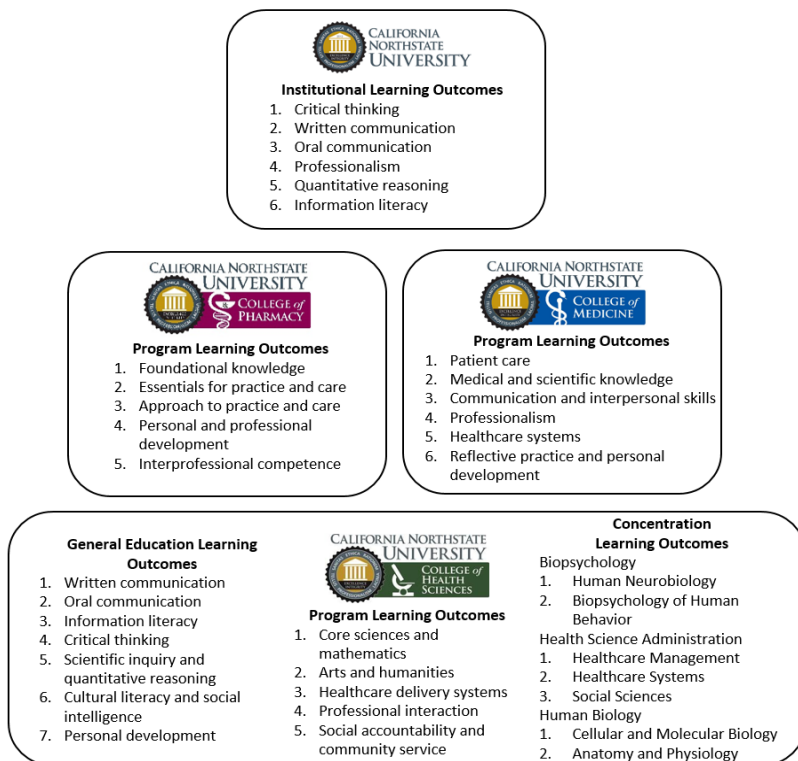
CALIFORNIA NORTHSTATE UNIVERSITY

Institutional Learning Outcomes
1. Critical thinking
2. Written communication
3. Oral communication
4. Professionalism
5. Quantitative reasoning
6. Information literacy

CALIFORNIA NORTHSTATE UNIVERSITY
COLLEGE of PHARMACY

Program Learning Outcomes
1. Foundational knowledge
2. Essentials for practice and care
3. Approach to practice and care
4. Personal and professional development
5. Interprofessional competence

CALIFORNIA NORTHSTATE UNIVERSITY
COLLEGE of MEDICINE

Program Learning Outcomes
1. Patient care
2. Medical and scientific knowledge
3. Communication and interpersonal skills
4. Professionalism
5. Healthcare systems
6. Reflective practice and personal development

General Education Learning Outcomes
1. Written communication
2. Oral communication
3. Information literacy
4. Critical thinking
5. Scientific inquiry and quantitative reasoning
6. Cultural literacy and social intelligence
7. Personal development

CALIFORNIA NORTHSTATE UNIVERSITY
COLLEGE of HEALTH SCIENCES

Program Learning Outcomes
1. Core sciences and mathematics
2. Arts and humanities
3. Healthcare delivery systems
4. Professional interaction
5. Social accountability and community service

Concentration Learning Outcomes
Biopsychology
1. Human Neurobiology
2. Biopsychology of Human Behavior
Health Science Administration
1. Healthcare Management
2. Healthcare Systems
3. Social Sciences
Human Biology
1. Cellular and Molecular Biology
2. Anatomy and Physiology